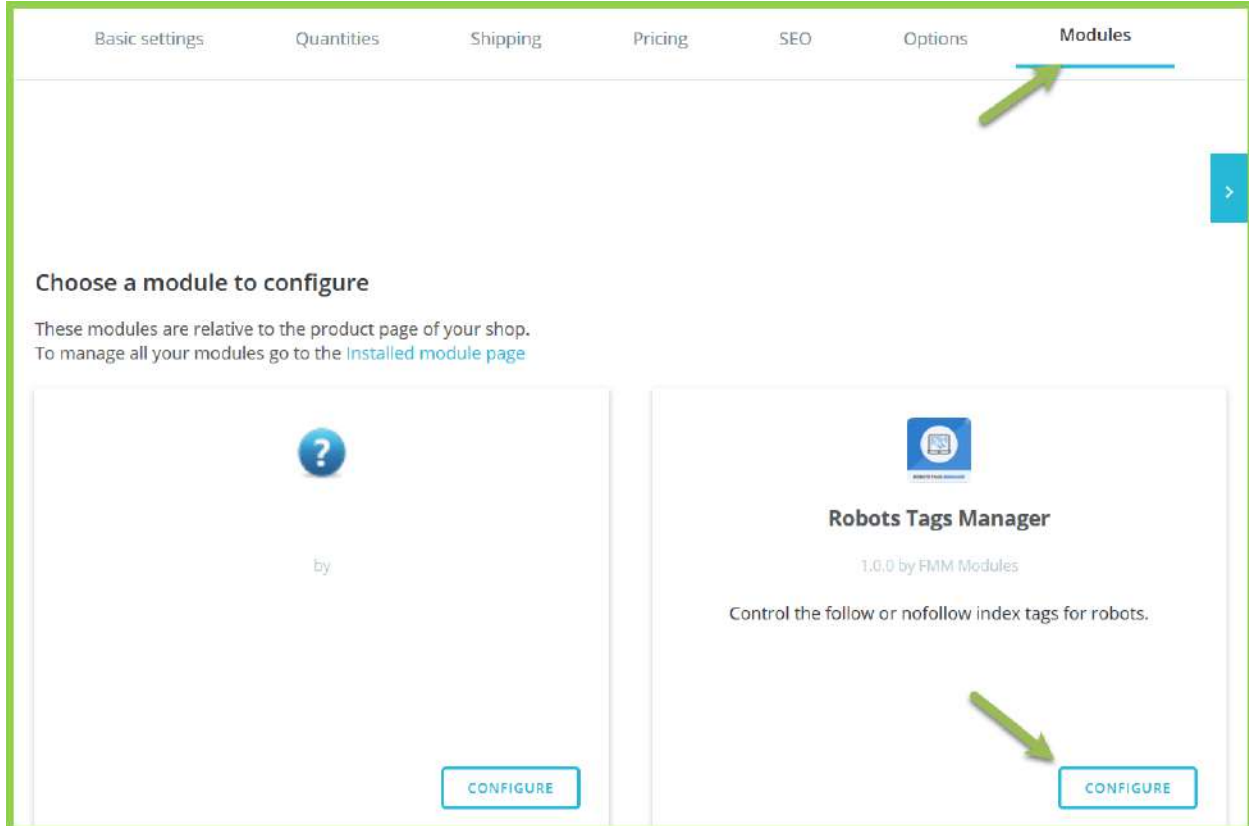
Basic settings Quantities Shipping Pricing SEO Options Modules

Choose a module to configure

These modules are relative to the product page of your shop.
To manage all your modules go to the Installed module page

by

CONFIGURE

Robots Tags Manager

1.0.0 by FMM Modules

Control the follow or nofollow index tags for robots.

CONFIGURE